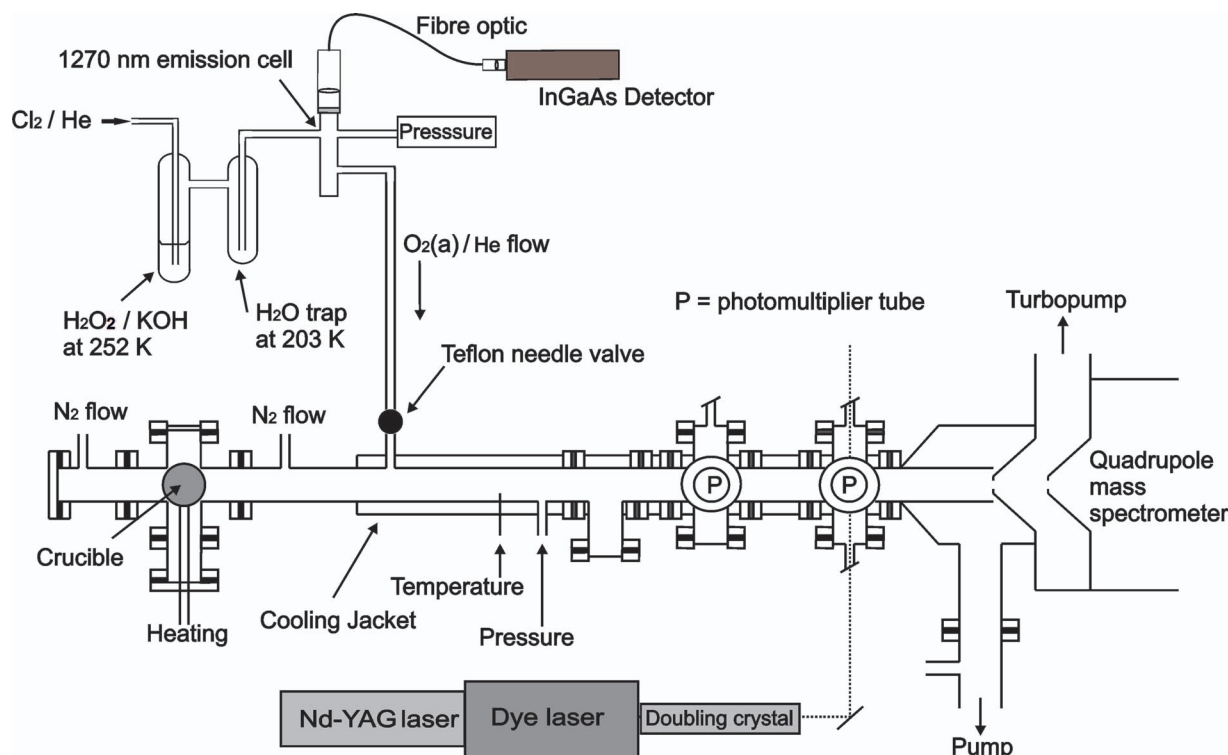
Fibre optic
1270 nm emission cell
InGaAs Detector
$Cl_2$ / He
Presssure
$O_2(a)$ / He flow
$H_2O_2$ / KOH at 252 K
$H_2O$ trap at 203 K
P = photomultiplier tube
Turbopump
Teflon needle valve
$N_2$ flow
$N_2$ flow
P
P
Quadrupole mass spectrometer
Crucible
Temperature
Cooling Jacket
Pressure
Heating
Nd-YAG laser
Dye laser
Doubling crystal
Pump